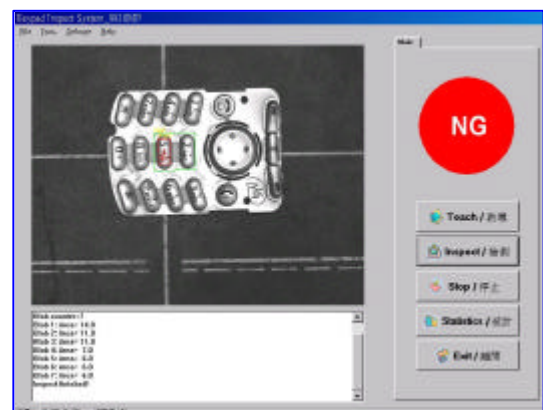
Keypad Inspect System_NG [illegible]

File Tools Software Help

Main

NG

Teach / 教導

Inspect / 檢測

Stop / 停止

Statistics / 統計

Exit / 離開

Blob counter: 7
Blob 1: dmax= 14.9
Blob 2: dmax= 11.8
Blob 3: dmax= 11.8
Blob 4: dmax= 5.0
Blob 5: dmax= 6.0
Blob 6: dmax= 6.0
Blob 7: dmax= 6.0
Inspect finished!